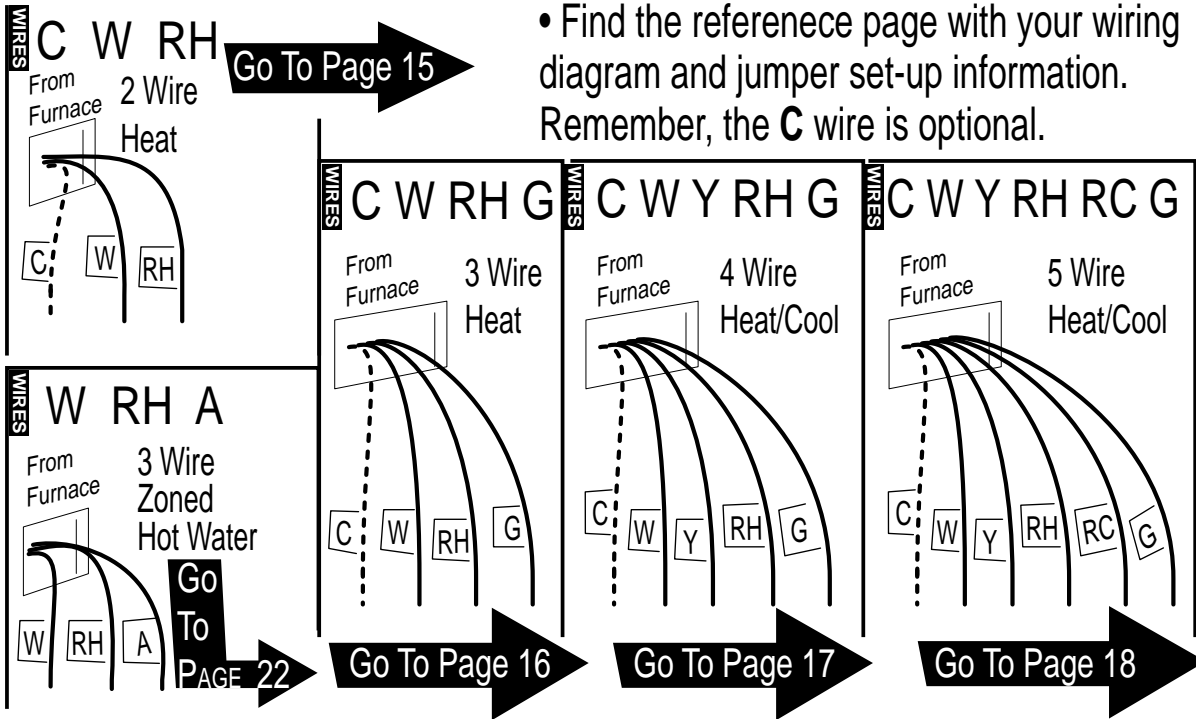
WIRES C W RH

Go To Page 15

From Furnace 2 Wire Heat

C W RH

• Find the referenece page with your wiring diagram and jumper set-up information. Remember, the **C** wire is optional.

WIRES C W RH G

From Furnace 3 Wire Heat

C W RH G

Go To Page 16

WIRES C W Y RH G

From Furnace 4 Wire Heat/Cool

C W Y RH G

Go To Page 17

WIRES C W Y RH RC G

From Furnace 5 Wire Heat/Cool

C W Y RH RC G

Go To Page 18

WIRES W RH A

From Furnace 3 Wire Zoned Hot Water

W RH A

Go To PAGE 22